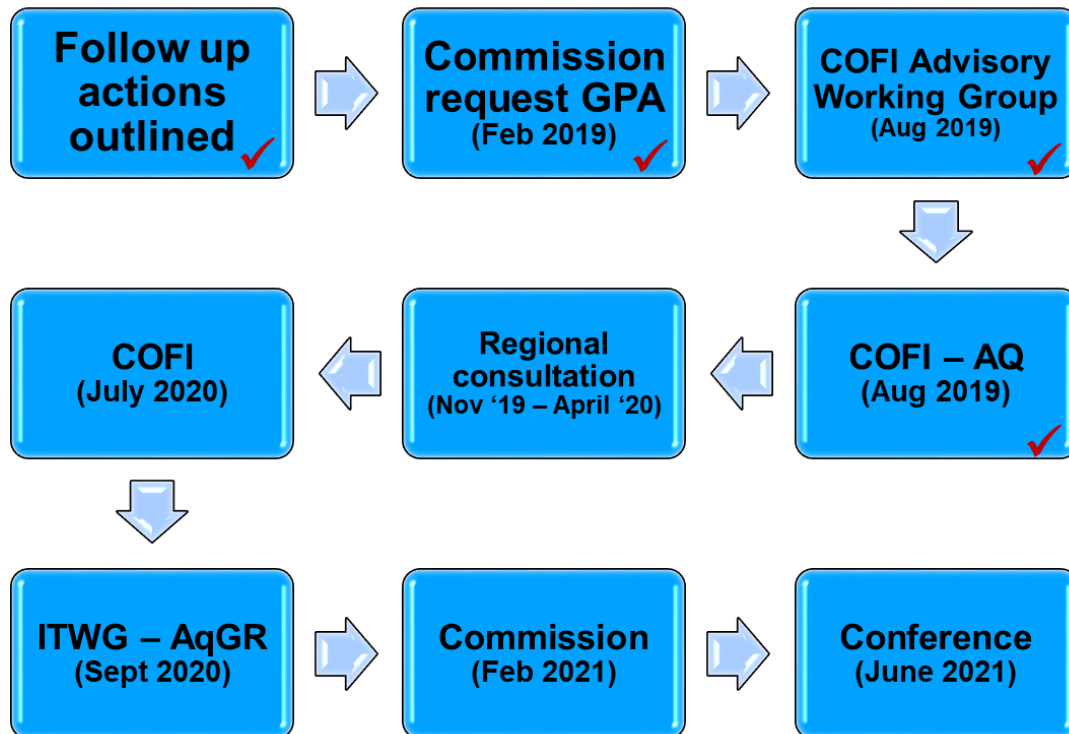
Follow up actions outlined ✓

Commission request GPA
(Feb 2019) ✓

COFI Advisory Working Group
(Aug 2019) ✓

COFI – AQ
(Aug 2019) ✓

Regional consultation
(Nov ‘19 – April ‘20)

COFI
(July 2020)

ITWG – AqGR
(Sept 2020)

Commission
(Feb 2021)

Conference
(June 2021)